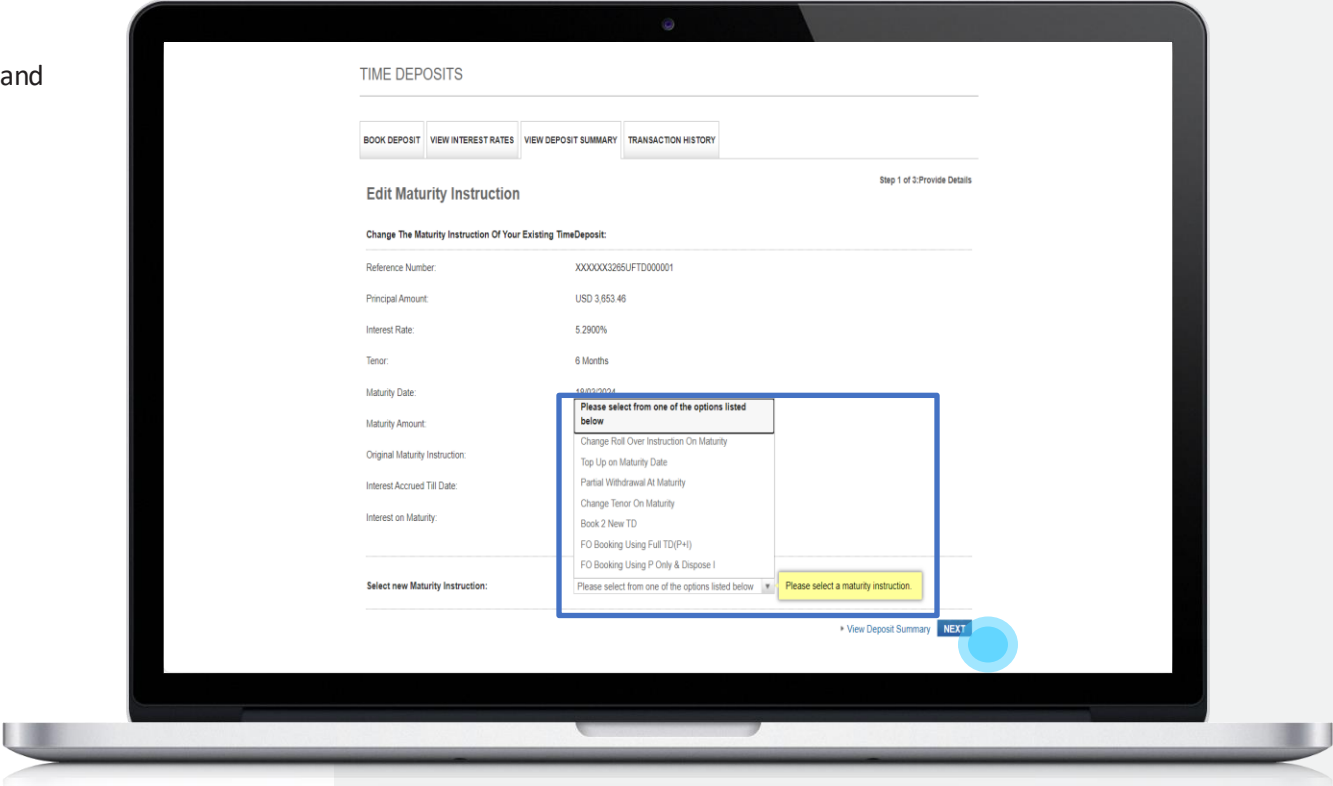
and

TIME DEPOSITS

BOOK DEPOSIT | VIEW INTEREST RATES | VIEW DEPOSIT SUMMARY | TRANSACTION HISTORY

Step 1 of 3:Provide Details

Edit Maturity Instruction

Change The Maturity Instruction Of Your Existing TimeDeposit:

Reference Number: XXXXXX3265UFTD000001

Principal Amount: USD 3,653.46

Interest Rate: 5.2900%

Tenor: 6 Months

Maturity Date: 18/03/2024

Maturity Amount:

Original Maturity Instruction:

Interest Accrued Till Date:

Interest on Maturity:

Please select from one of the options listed below
Change Roll Over Instruction On Maturity
Top Up on Maturity Date
Partial Withdrawal At Maturity
Change Tenor On Maturity
Book 2 New TD
FO Booking Using Full TD(P+I)
FO Booking Using P Only & Dispose I

Select new Maturity Instruction: Please select from one of the options listed below

Please select a maturity instruction.

View Deposit Summary NEXT